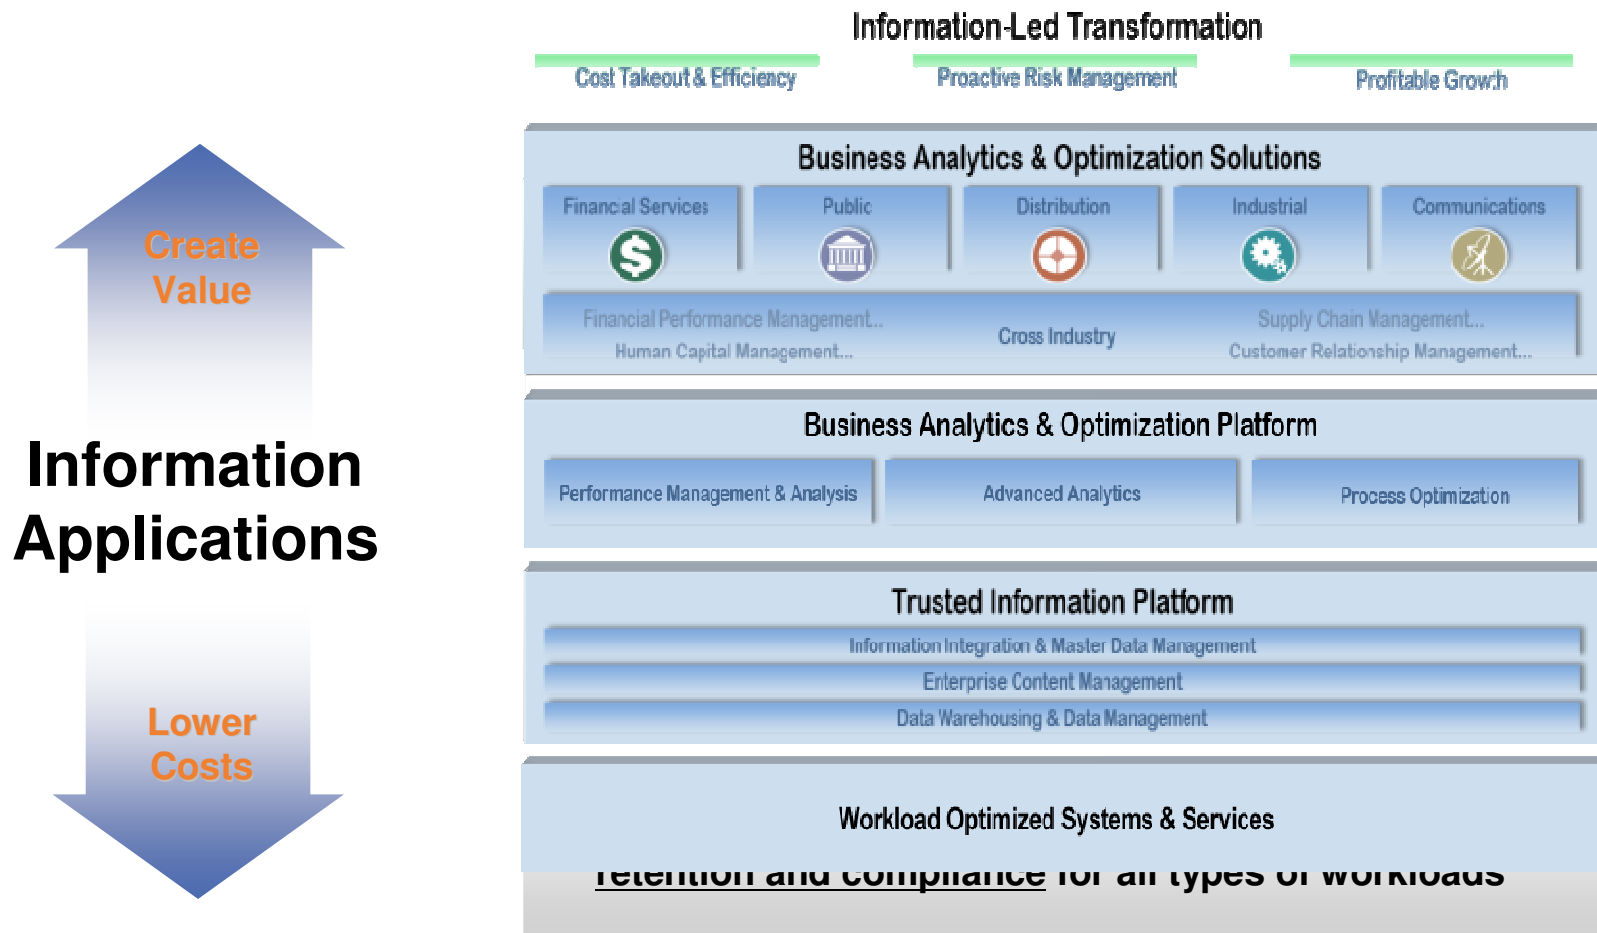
Create Value

Information Applications

Lower Costs

Information-Led Transformation

Cost Takeout & Efficiency

Proactive Risk Management

Profitable Growth

Business Analytics & Optimization Solutions

Financial Services

Public

Distribution

Industrial

Communications

Financial Performance Management...
Human Capital Management...

Cross Industry

Supply Chain Management...
Customer Relationship Management...

Business Analytics & Optimization Platform

Performance Management & Analysis

Advanced Analytics

Process Optimization

Trusted Information Platform

Information Integration & Master Data Management

Enterprise Content Management

Data Warehousing & Data Management

Workload Optimized Systems & Services

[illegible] for all types of workloads